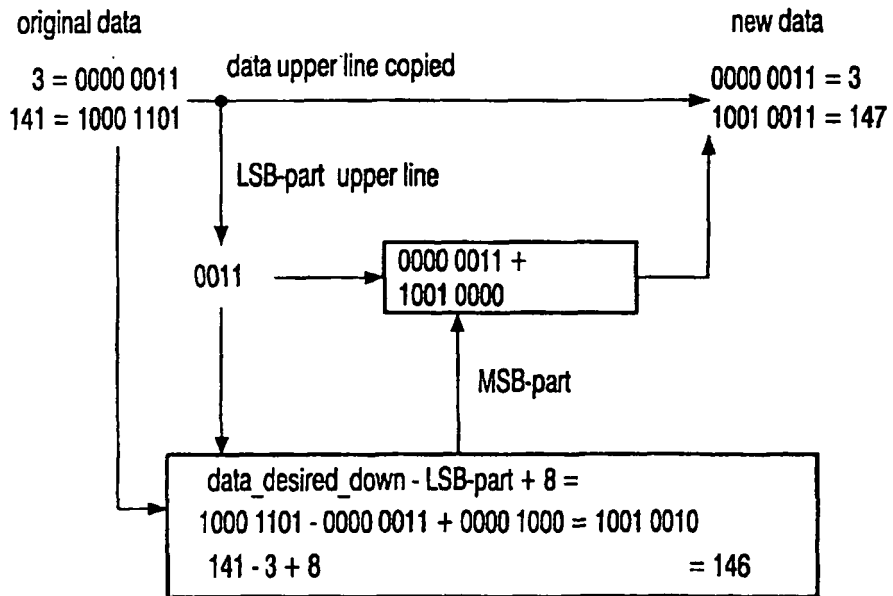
original data

new data

3 = 0000 0011

141 = 1000 1101

data upper line copied

0000 0011 = 3

1001 0011 = 147

LSB-part upper line

0011

0000 0011 +
1001 0000

MSB-part

data_desired_down - LSB-part + 8 =
1000 1101 - 0000 0011 + 0000 1000 = 1001 0010
141 - 3 + 8 = 146